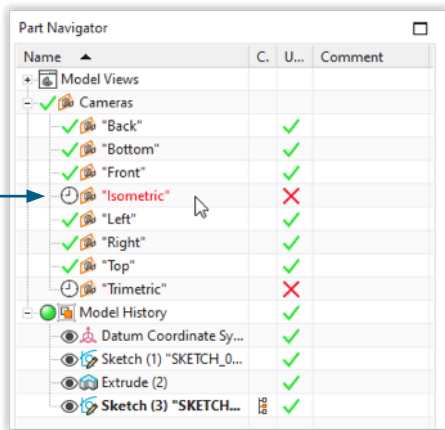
Part Navigator

| Name ▲ | C. | U... | Comment |
|---|---|---|---|
| Model Views | | | |
| Cameras | | | |
| "Back" | | ✓ | |
| "Bottom" | | ✓ | |
| "Front" | | ✓ | |
| "Isometric" | | ✗ | |
| "Left" | | ✓ | |
| "Right" | | ✓ | |
| "Top" | | ✓ | |
| "Trimetric" | | ✗ | |
| Model History | | ✓ | |
| Datum Coordinate Sy... | | ✓ | |
| Sketch (1) "SKETCH_0... | | ✓ | |
| Extrude (2) | | ✓ | |
| **Sketch (3) "SKETCH...** | | ✓ | |